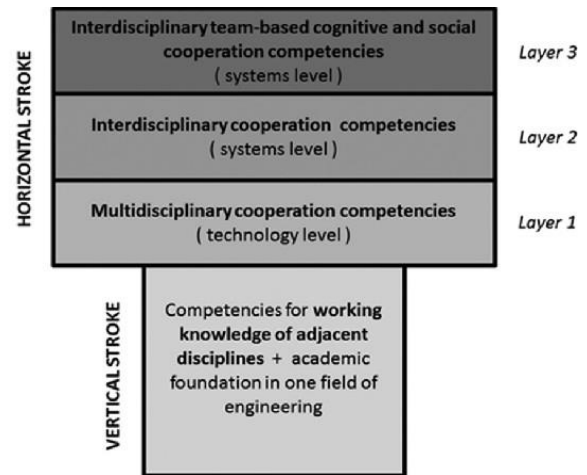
HORIZONTAL STROKE

Interdisciplinary team-based cognitive and social cooperation competencies
( systems level )

Layer 3

Interdisciplinary cooperation competencies
( systems level )

Layer 2

Multidisciplinary cooperation competencies
( technology level )

Layer 1

VERTICAL STROKE

Competencies for working knowledge of adjacent disciplines + academic foundation in one field of engineering